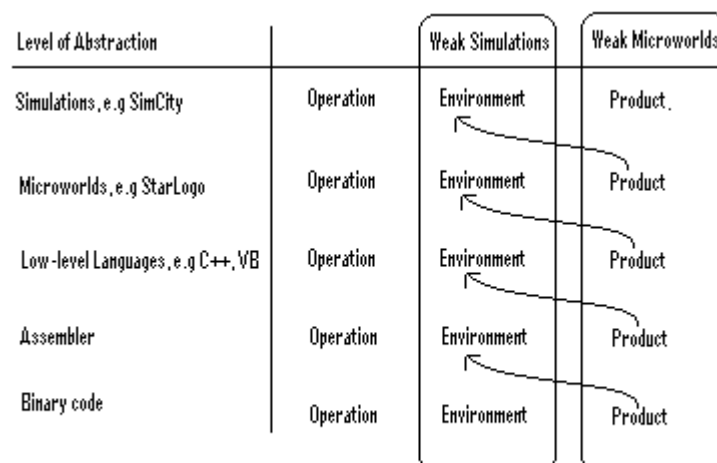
| Level of Abstraction | | Weak Simulations | Weak Microworlds |
|---|---|---|---|
| Simulations, e.g SimCity | Operation | Environment | Product. |
| Microworlds, e.g StarLogo | Operation | Environment | Product |
| Low-level Languages, e.g C++, VB | Operation | Environment | Product |
| Assembler | Operation | Environment | Product |
| Binary code | Operation | Environment | Product |